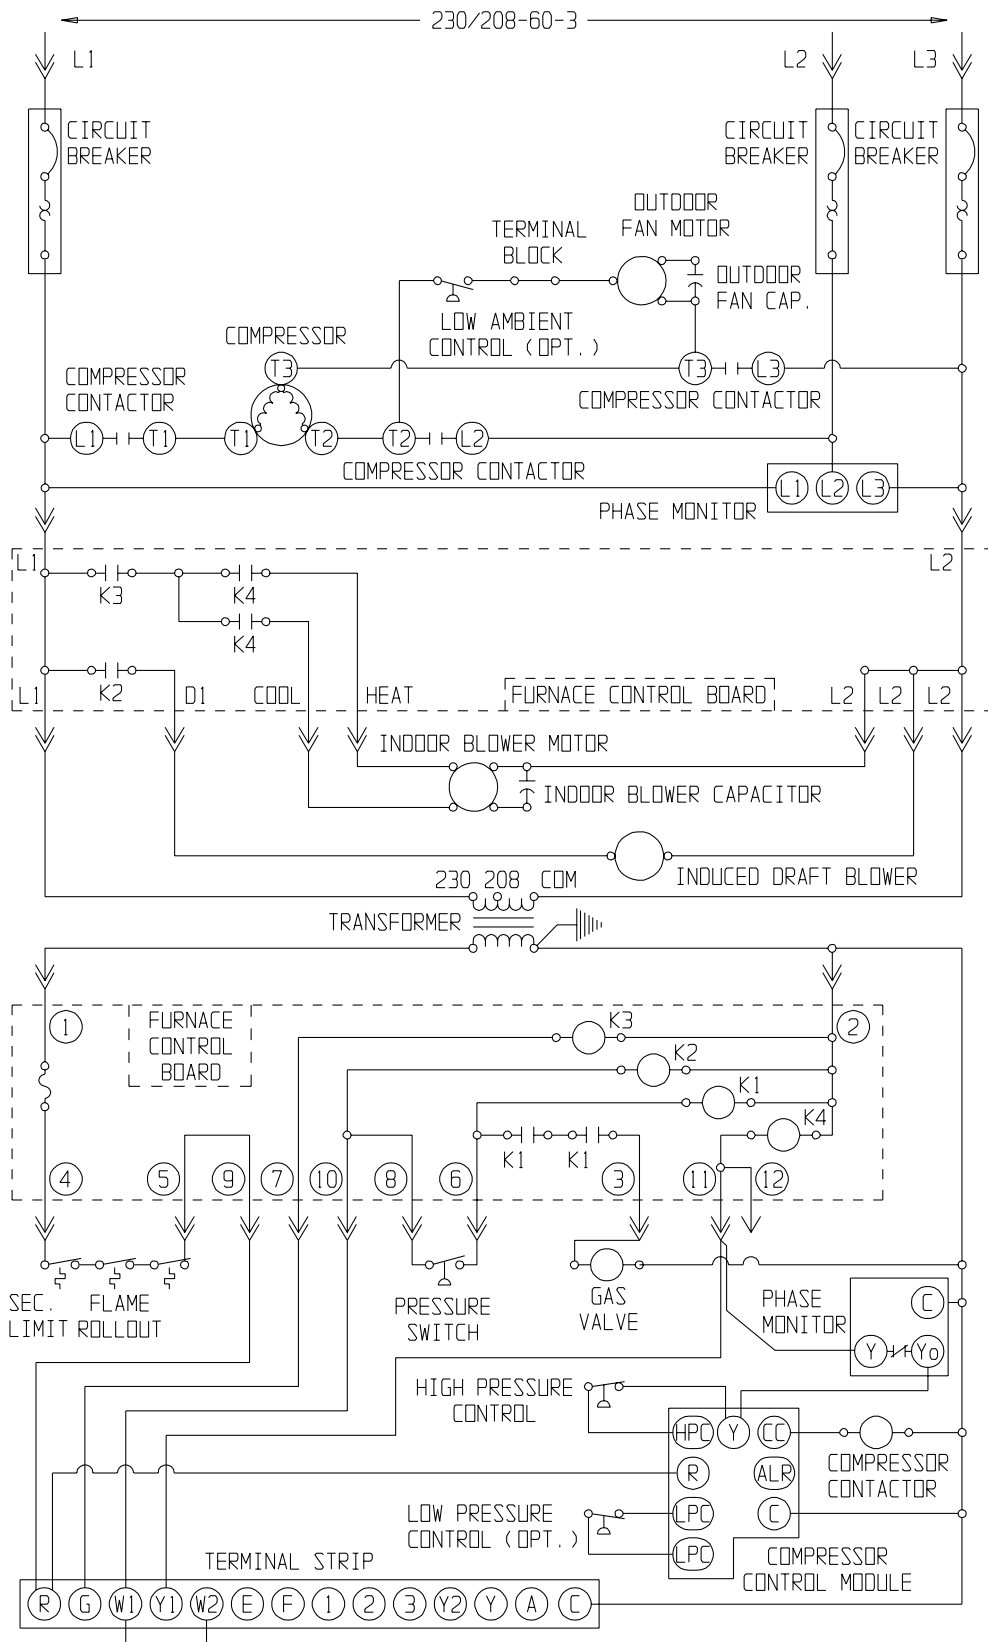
230/208-60-3

L1
L2
L3

CIRCUIT BREAKER
CIRCUIT BREAKER
CIRCUIT BREAKER

OUTDOOR FAN MOTOR
TERMINAL BLOCK
OUTDOOR FAN CAP.
LOW AMBIENT CONTROL (OPT.)
COMPRESSOR
T3
T3
L3
COMPRESSOR CONTACTOR
COMPRESSOR CONTACTOR
L1
T1
T1
T2
T2
L2
COMPRESSOR CONTACTOR
L1
L2
L3
PHASE MONITOR

L1
L2
K3
K4
K4
K2
L1
D1
COOL
HEAT
FURNACE CONTROL BOARD
L2
L2
L2
INDOOR BLOWER MOTOR
INDOOR BLOWER CAPACITOR
INDUCED DRAFT BLOWER
230 208 COM
TRANSFORMER

1
FURNACE CONTROL BOARD
2
K3
K2
K1
K4
K1
K1
4
5
9
7
10
8
6
3
11
12

SEC. LIMIT
FLAME ROLLOUT
PRESSURE SWITCH
GAS VALVE
PHASE MONITOR
C
Y
Yo
HIGH PRESSURE CONTROL
HPC
Y
CC
COMPRESSOR CONTACTOR
R
ALR
LOW PRESSURE CONTROL (OPT.)
LPC
C
LPC
COMPRESSOR CONTROL MODULE
TERMINAL STRIP

| R | G | W1 | Y1 | W2 | E | F | 1 | 2 | 3 | Y2 | Y | A | C |